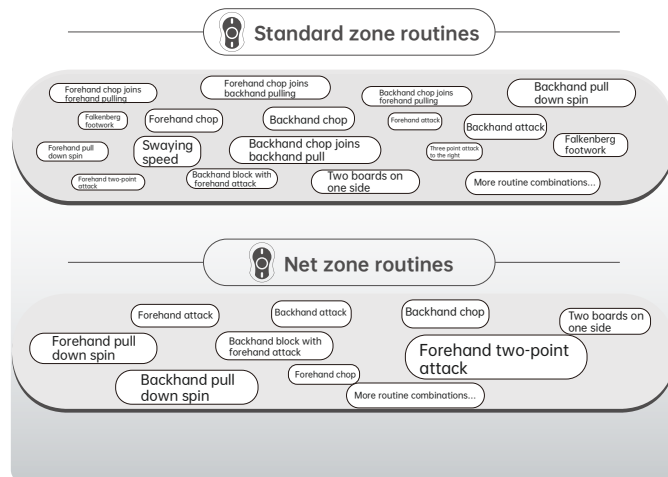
Standard zone routines

Forehand chop joins forehand pulling

Forehand chop joins backhand pulling

Backhand chop joins forehand pulling

Backhand pull down spin

Falkenberg footwork

Forehand chop

Backhand chop

Forehand attack

Backhand attack

Falkenberg footwork

Forehand pull down spin

Swaying speed

Backhand chop joins backhand pull

Three point attack to the right

Forehand two-point attack

Backhand block with forehand attack

Two boards on one side

More routine combinations...

Net zone routines

Forehand attack

Backhand attack

Backhand chop

Two boards on one side

Forehand pull down spin

Backhand block with forehand attack

Forehand two-point attack

Backhand pull down spin

Forehand chop

More routine combinations...